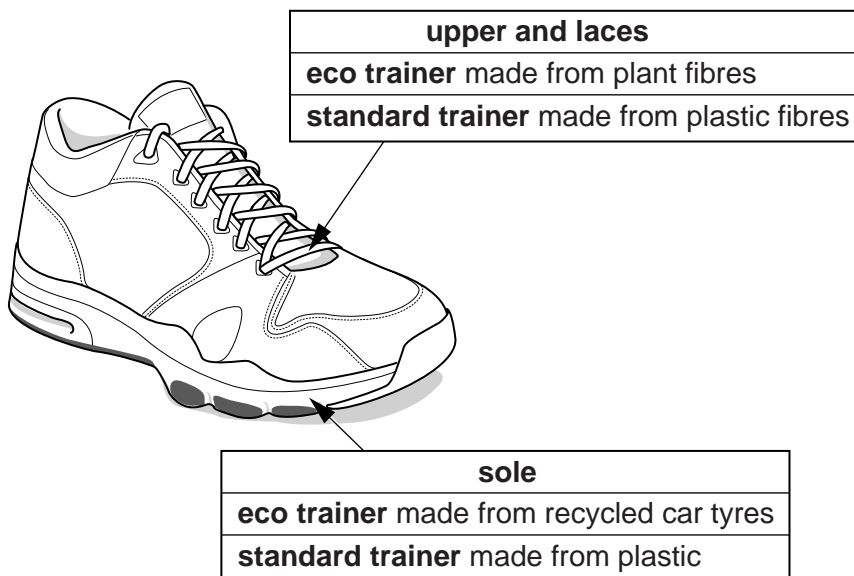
| upper and laces |
|---|
| **eco trainer** made from plant fibres |
| **standard trainer** made from plastic fibres |

| sole |
|---|
| **eco trainer** made from recycled car tyres |
| **standard trainer** made from plastic |